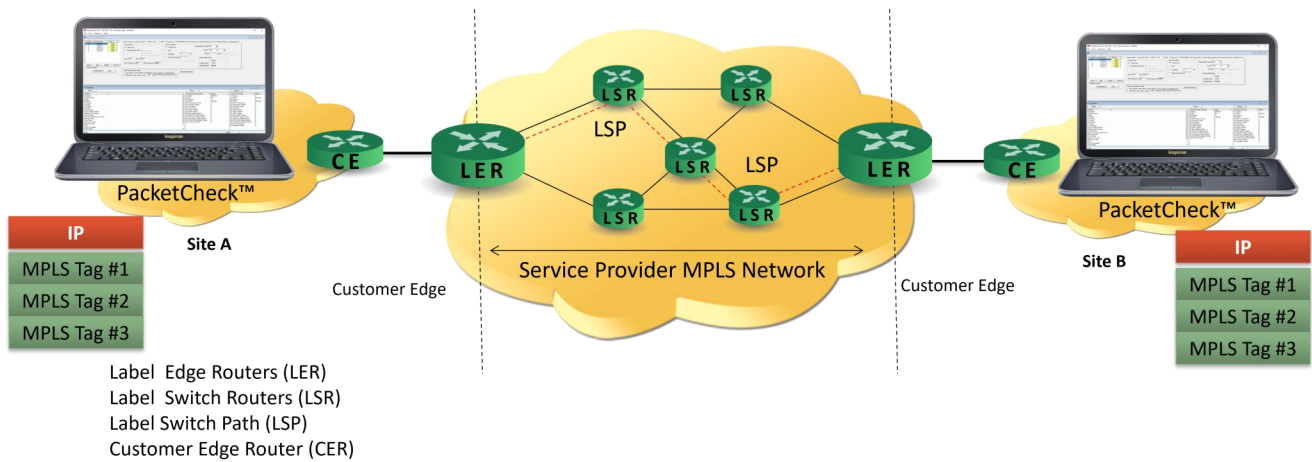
PacketCheck™

Site A

IP

MPLS Tag #1

MPLS Tag #2

MPLS Tag #3

CE

LER

LSR

LSR

LSR

LSR

LSR

LSP

LSP

LER

CE

Customer Edge

Service Provider MPLS Network

Customer Edge

PacketCheck™

Site B

IP

MPLS Tag #1

MPLS Tag #2

MPLS Tag #3

Label Edge Routers (LER)
Label Switch Routers (LSR)
Label Switch Path (LSP)
Customer Edge Router (CER)